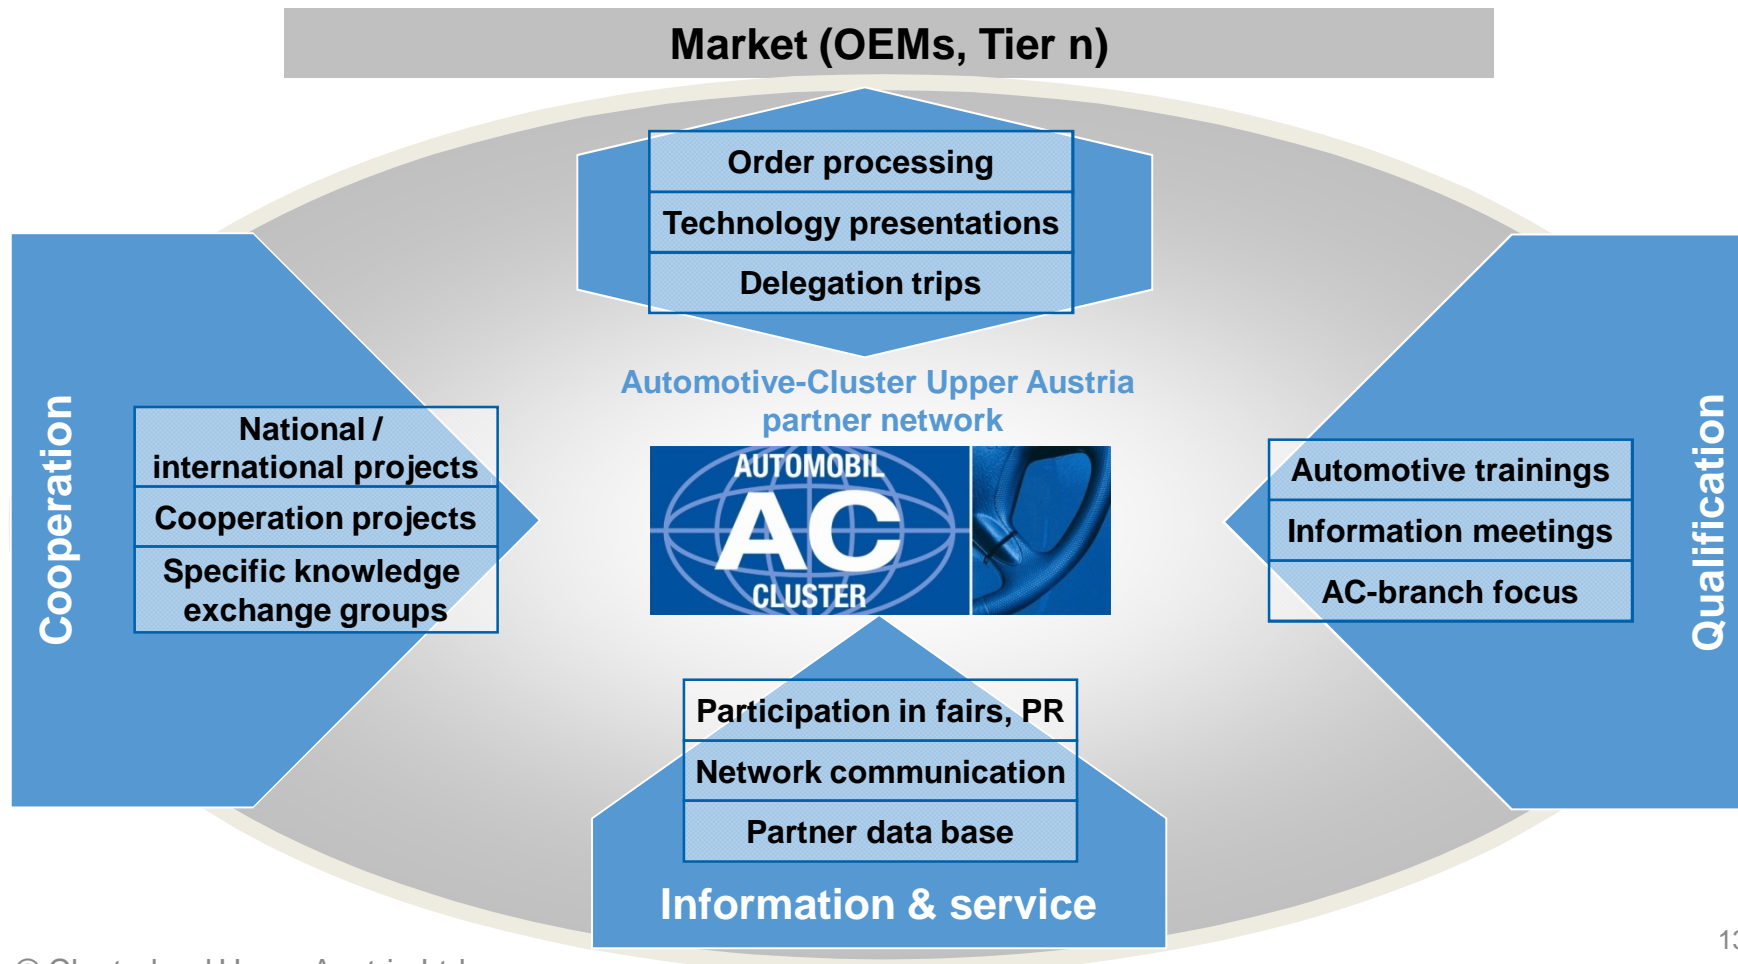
Market (OEMs, Tier n)

Order processing
Technology presentations
Delegation trips

Cooperation

National / international projects
Cooperation projects
Specific knowledge exchange groups

Automotive-Cluster Upper Austria partner network

AUTOMOBIL
AC
CLUSTER

Qualification

Automotive trainings
Information meetings
AC-branch focus

Participation in fairs, PR
Network communication
Partner data base

Information & service

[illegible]

1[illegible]